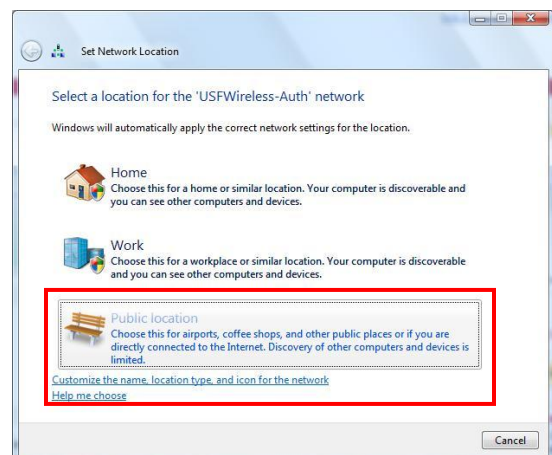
Set Network Location

Select a location for the 'USFWireless-Auth' network

Windows will automatically apply the correct network settings for the location.

Home
Choose this for a home or similar location. Your computer is discoverable and you can see other computers and devices.

Work
Choose this for a workplace or similar location. Your computer is discoverable and you can see other computers and devices.

Public location
Choose this for airports, coffee shops, and other public places or if you are directly connected to the Internet. Discovery of other computers and devices is limited.

Customize the name, location type, and icon for the network
Help me choose

Cancel